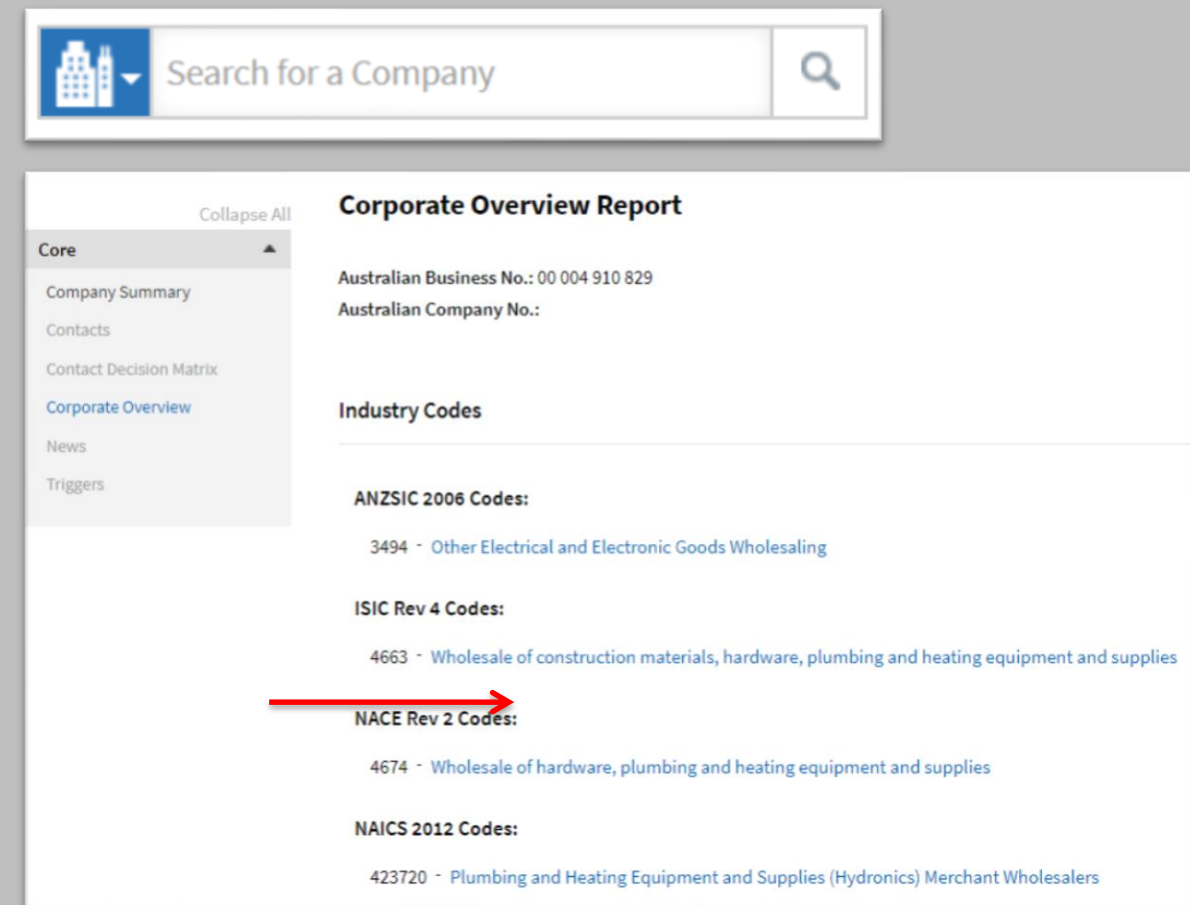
Search for a Company

Collapse All

Core

Company Summary

Contacts

Contact Decision Matrix

Corporate Overview

News

Triggers

Corporate Overview Report

Australian Business No.: 00 004 910 829

Australian Company No.:

Industry Codes

ANZSIC 2006 Codes:

3494 - Other Electrical and Electronic Goods Wholesaling

ISIC Rev 4 Codes:

4663 - Wholesale of construction materials, hardware, plumbing and heating equipment and supplies

NACE Rev 2 Codes:

4674 - Wholesale of hardware, plumbing and heating equipment and supplies

NAICS 2012 Codes:

423720 - Plumbing and Heating Equipment and Supplies (Hydronics) Merchant Wholesalers